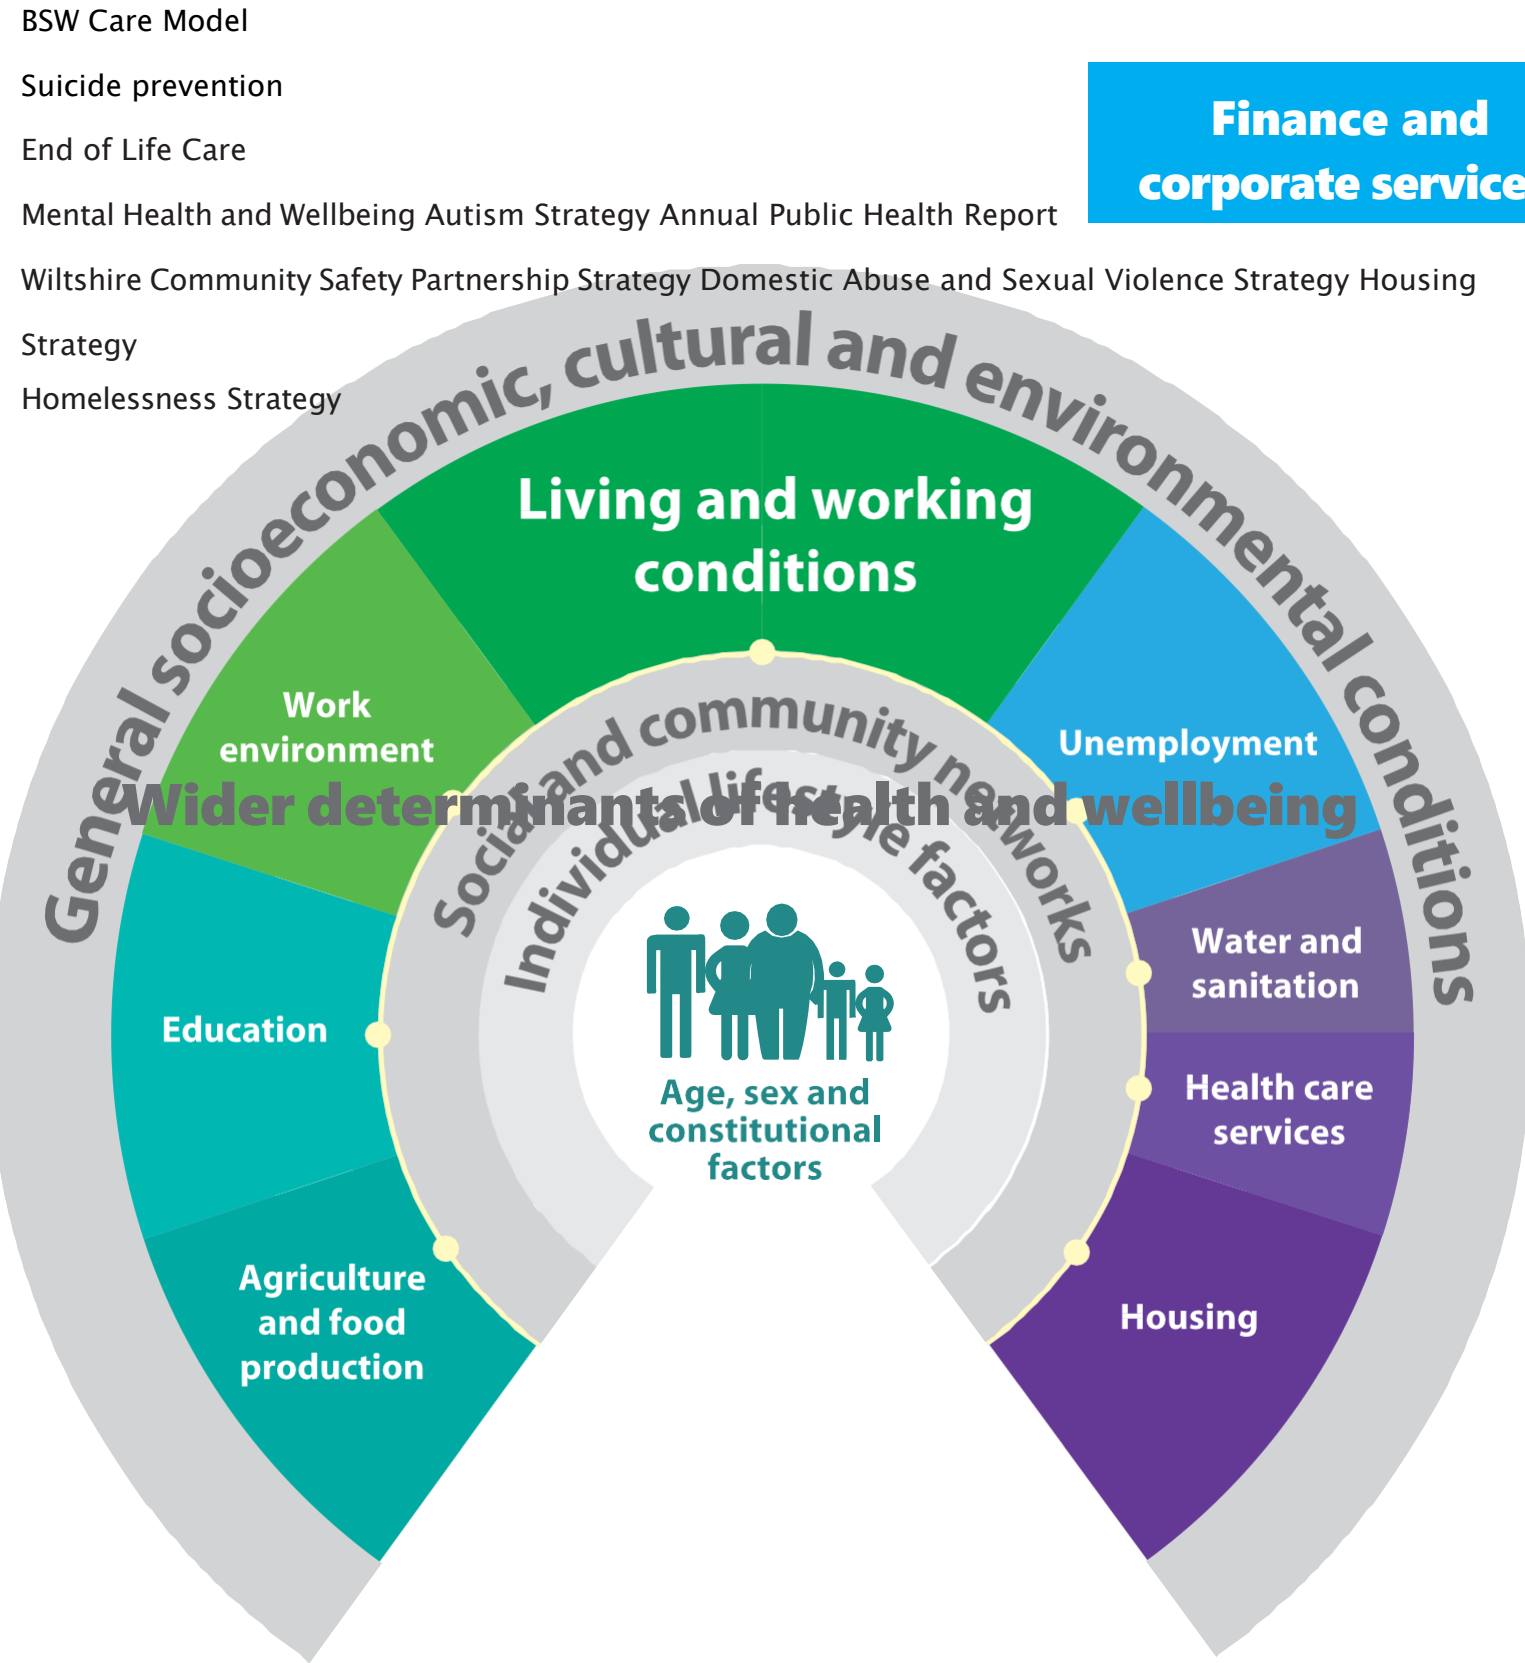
BSW Care Model

Suicide prevention

End of Life Care

Mental Health and Wellbeing Autism Strategy Annual Public Health Report

Wiltshire Community Safety Partnership Strategy Domestic Abuse and Sexual Violence Strategy Housing Strategy

Homelessness Strategy

Finance and corporate service

General socioeconomic, cultural and environmental conditions

Living and working conditions

Work environment

Unemployment

Wider determinants of health and wellbeing

Social and community networks

Individual lifestyle factors

Education

Water and sanitation

Health care services

Agriculture and food production

Housing

Age, sex and constitutional factors